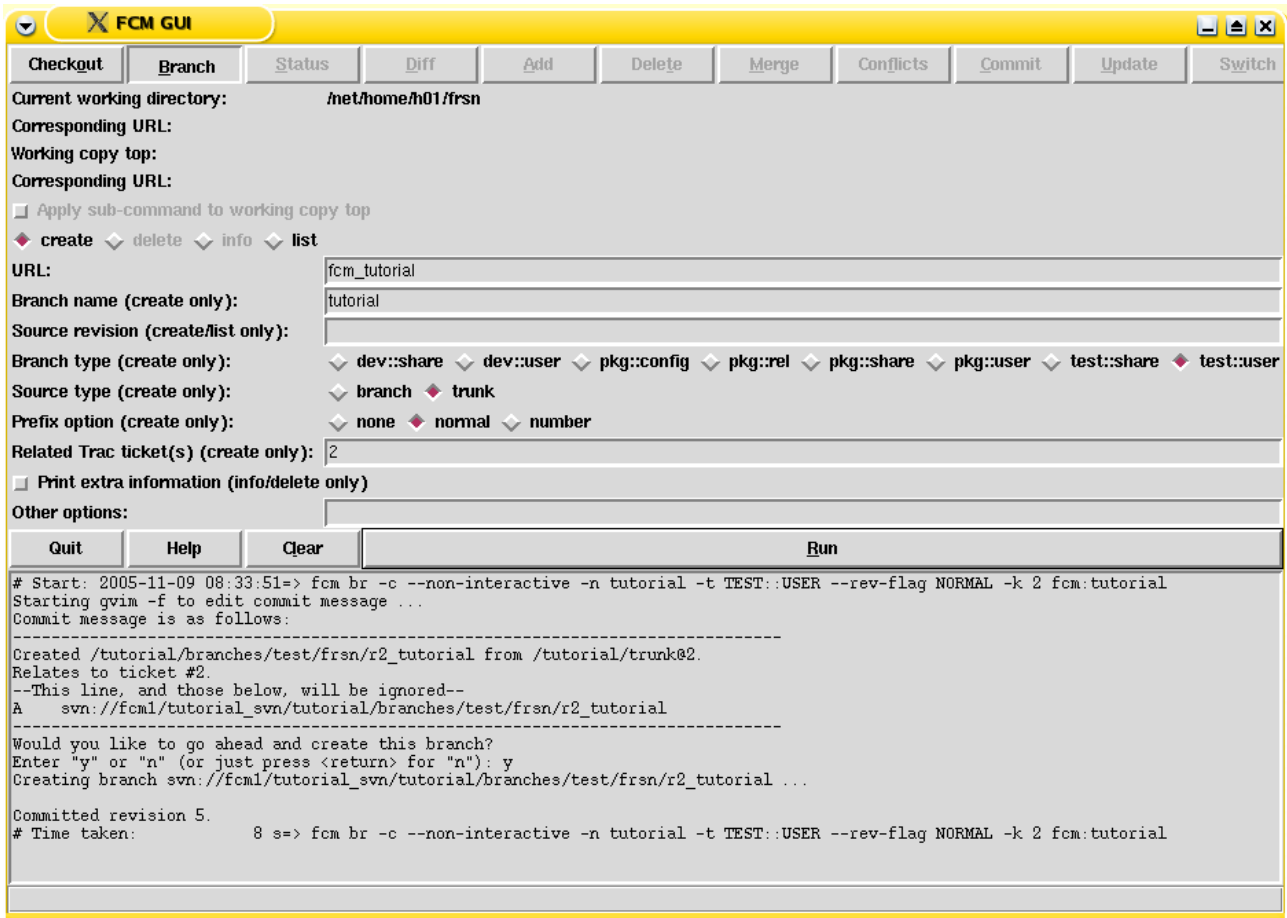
FCM GUI

Checkout | Branch | Status | Diff | Add | Delete | Merge | Conflicts | Commit | Update | Switch

Current working directory: /net/home/h01/frsn

Corresponding URL:

Working copy top:

Corresponding URL:

Apply sub-command to working copy top

create delete info list

URL: fcm_tutorial

Branch name (create only): tutorial

Source revision (create/list only):

Branch type (create only): dev::share dev::user pkg::config pkg::rel pkg::share pkg::user test::share test::user

Source type (create only): branch trunk

Prefix option (create only): none normal number

Related Trac ticket(s) (create only): 2

Print extra information (info/delete only)

Other options:

Quit | Help | Clear | Run

# Start: 2005-11-09 08:33:51=> fcm br -c --non-interactive -n tutorial -t TEST::USER --rev-flag NORMAL -k 2 fcm:tutorial
Starting gvim -f to edit commit message ...
Commit message is as follows:
--------------------------------------------------------------------------------
Created /tutorial/branches/test/frsn/r2_tutorial from /tutorial/trunk@2.
Relates to ticket #2.
--This line, and those below, will be ignored--
A    svn://fcm1/tutorial_svn/tutorial/branches/test/frsn/r2_tutorial
--------------------------------------------------------------------------------
Would you like to go ahead and create this branch?
Enter "y" or "n" (or just press <return> for "n"): y
Creating branch svn://fcm1/tutorial_svn/tutorial/branches/test/frsn/r2_tutorial ...

Committed revision 5.
# Time taken:          8 s=> fcm br -c --non-interactive -n tutorial -t TEST::USER --rev-flag NORMAL -k 2 fcm:tutorial